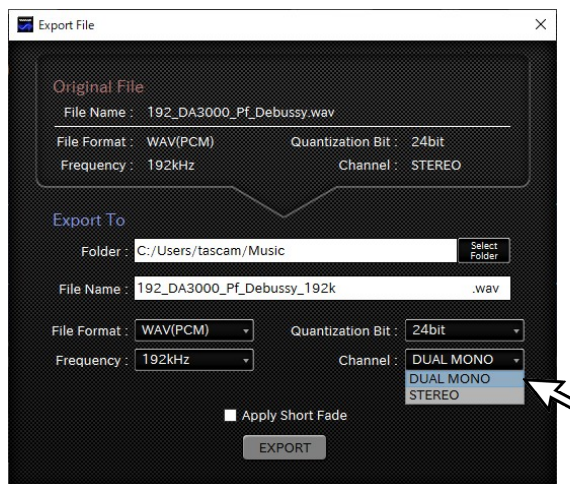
Export File

×

Original File

File Name : 192_DA3000_Pf_Debussy.wav

File Format : WAV(PCM)

Quantization Bit : 24bit

Frequency : 192kHz

Channel : STEREO

Export To

Folder : C:/Users/tascam/Music

Select Folder

File Name : 192_DA3000_Pf_Debussy_192k

.wav

File Format : WAV(PCM)

Quantization Bit : 24bit

Frequency : 192kHz

Channel : DUAL MONO

DUAL MONO

STEREO

Apply Short Fade

EXPORT